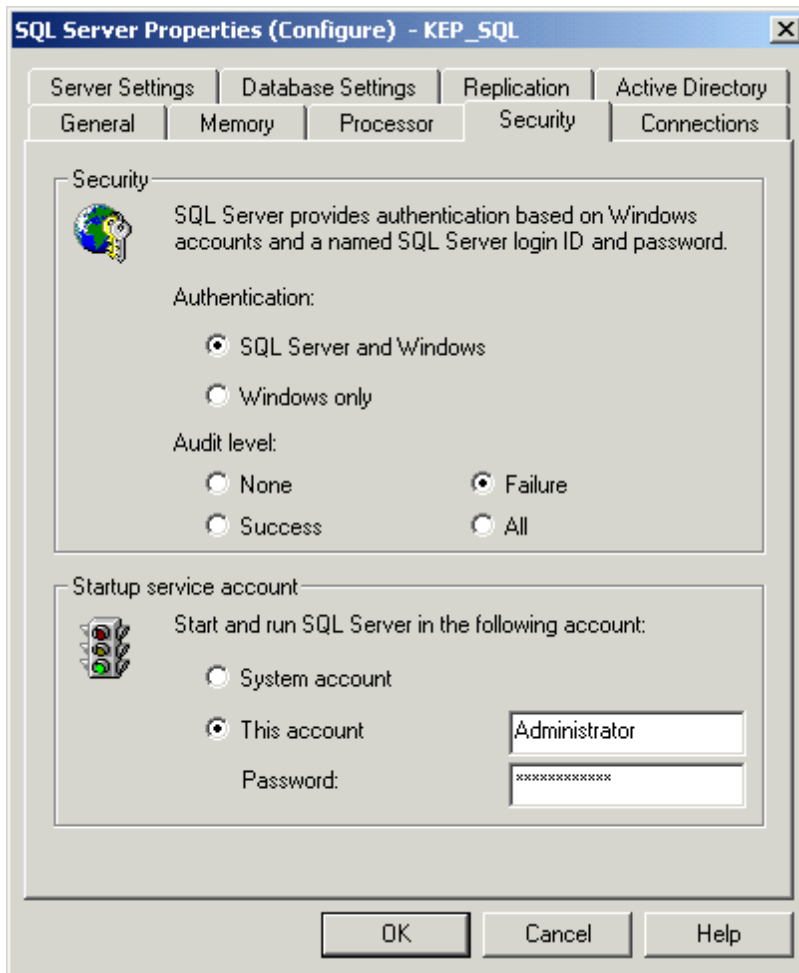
SQL Server Properties (Configure) - KEP_SQL

Server Settings | Database Settings | Replication | Active Directory
General | Memory | Processor | Security | Connections

Security

SQL Server provides authentication based on Windows accounts and a named SQL Server login ID and password.

Authentication:

SQL Server and Windows

Windows only

Audit level:

None

Failure

Success

All

Startup service account

Start and run SQL Server in the following account:

System account

This account

Administrator

Password:

************

OK

Cancel

Help